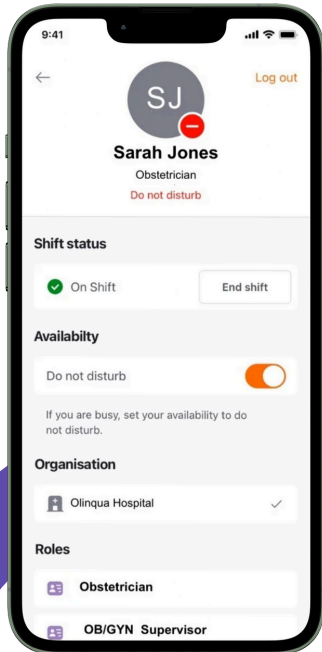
9:41

←

Log out

SJ

Sarah Jones

Obstetrician

Do not disturb

Shift status

On Shift

End shift

Availabilty

Do not disturb

If you are busy, set your availability to do not disturb.

Organisation

Olinqua Hospital

Roles

Obstetrician

OB/GYN Supervisor